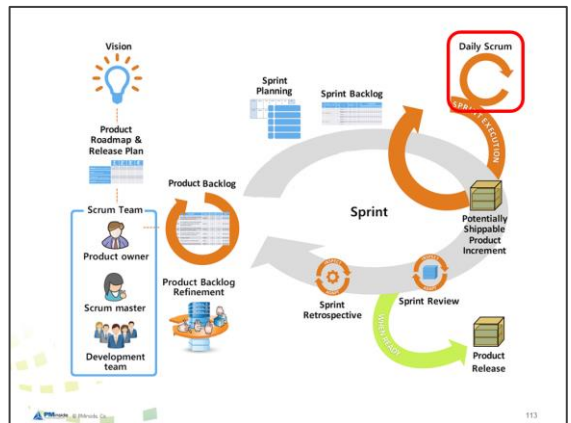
Vision

Product Roadmap & Release Plan

Scrum Team

Product owner

Scrum master

Development team

Product Backlog

Product Backlog Refinement

Sprint Planning

Sprint Backlog

Daily Scrum

SPRINT EXECUTION

Sprint

Potentially Shippable Product Increment

Sprint Review

Sprint Retrospective

WHEN READY

Product Release

PMmode © PMmode Co.

113